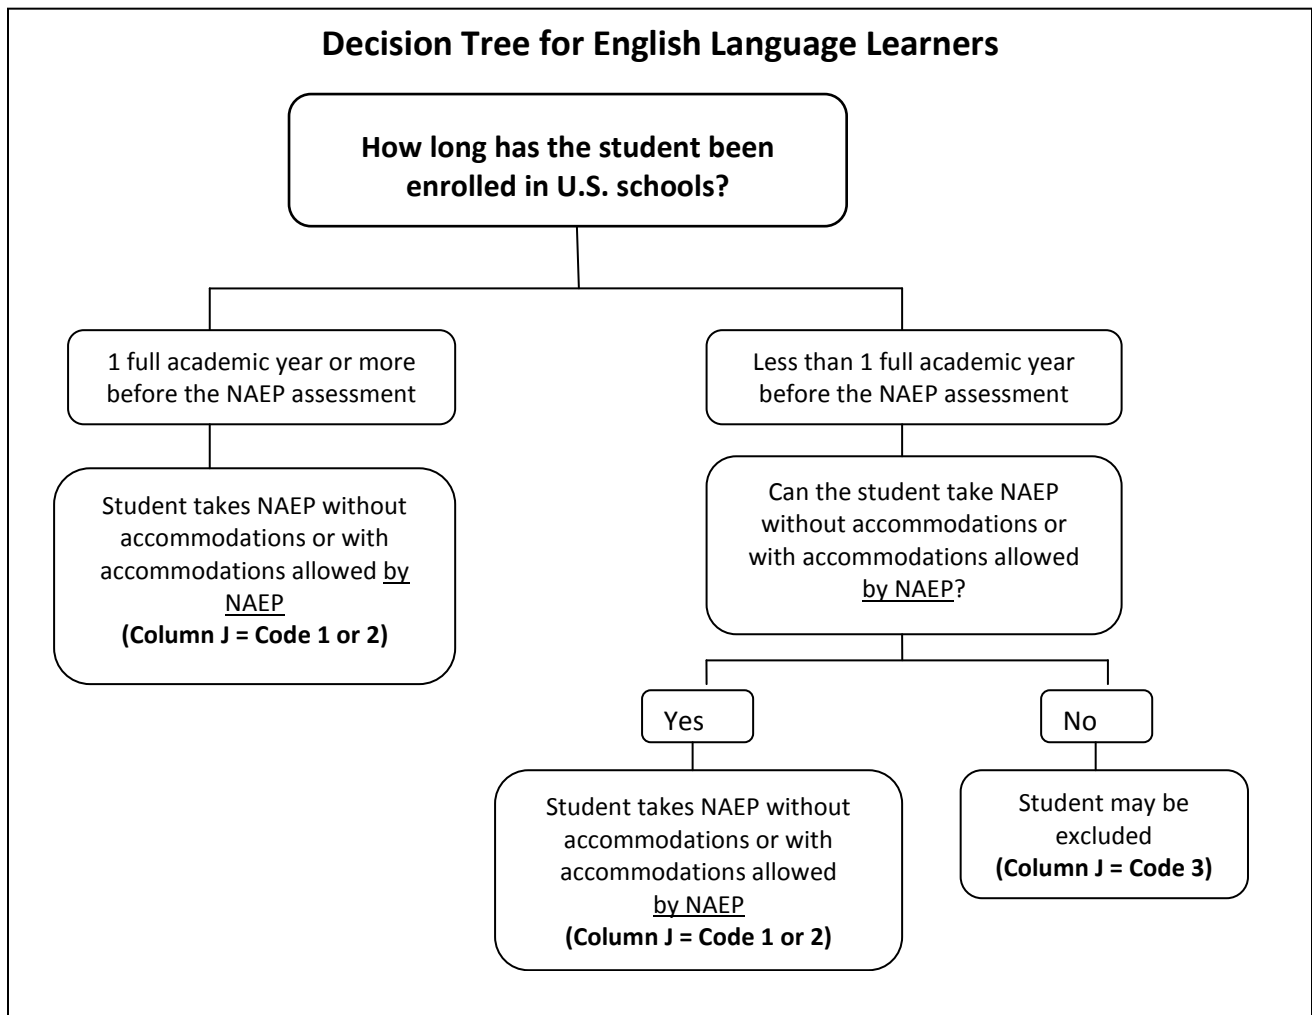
Decision Tree for English Language Learners

How long has the student been enrolled in U.S. schools?

1 full academic year or more before the NAEP assessment

Student takes NAEP without accommodations or with accommodations allowed by NAEP
(Column J = Code 1 or 2)

Less than 1 full academic year before the NAEP assessment

Can the student take NAEP without accommodations or with accommodations allowed by NAEP?

Yes

Student takes NAEP without accommodations or with accommodations allowed by NAEP
(Column J = Code 1 or 2)

No

Student may be excluded
(Column J = Code 3)